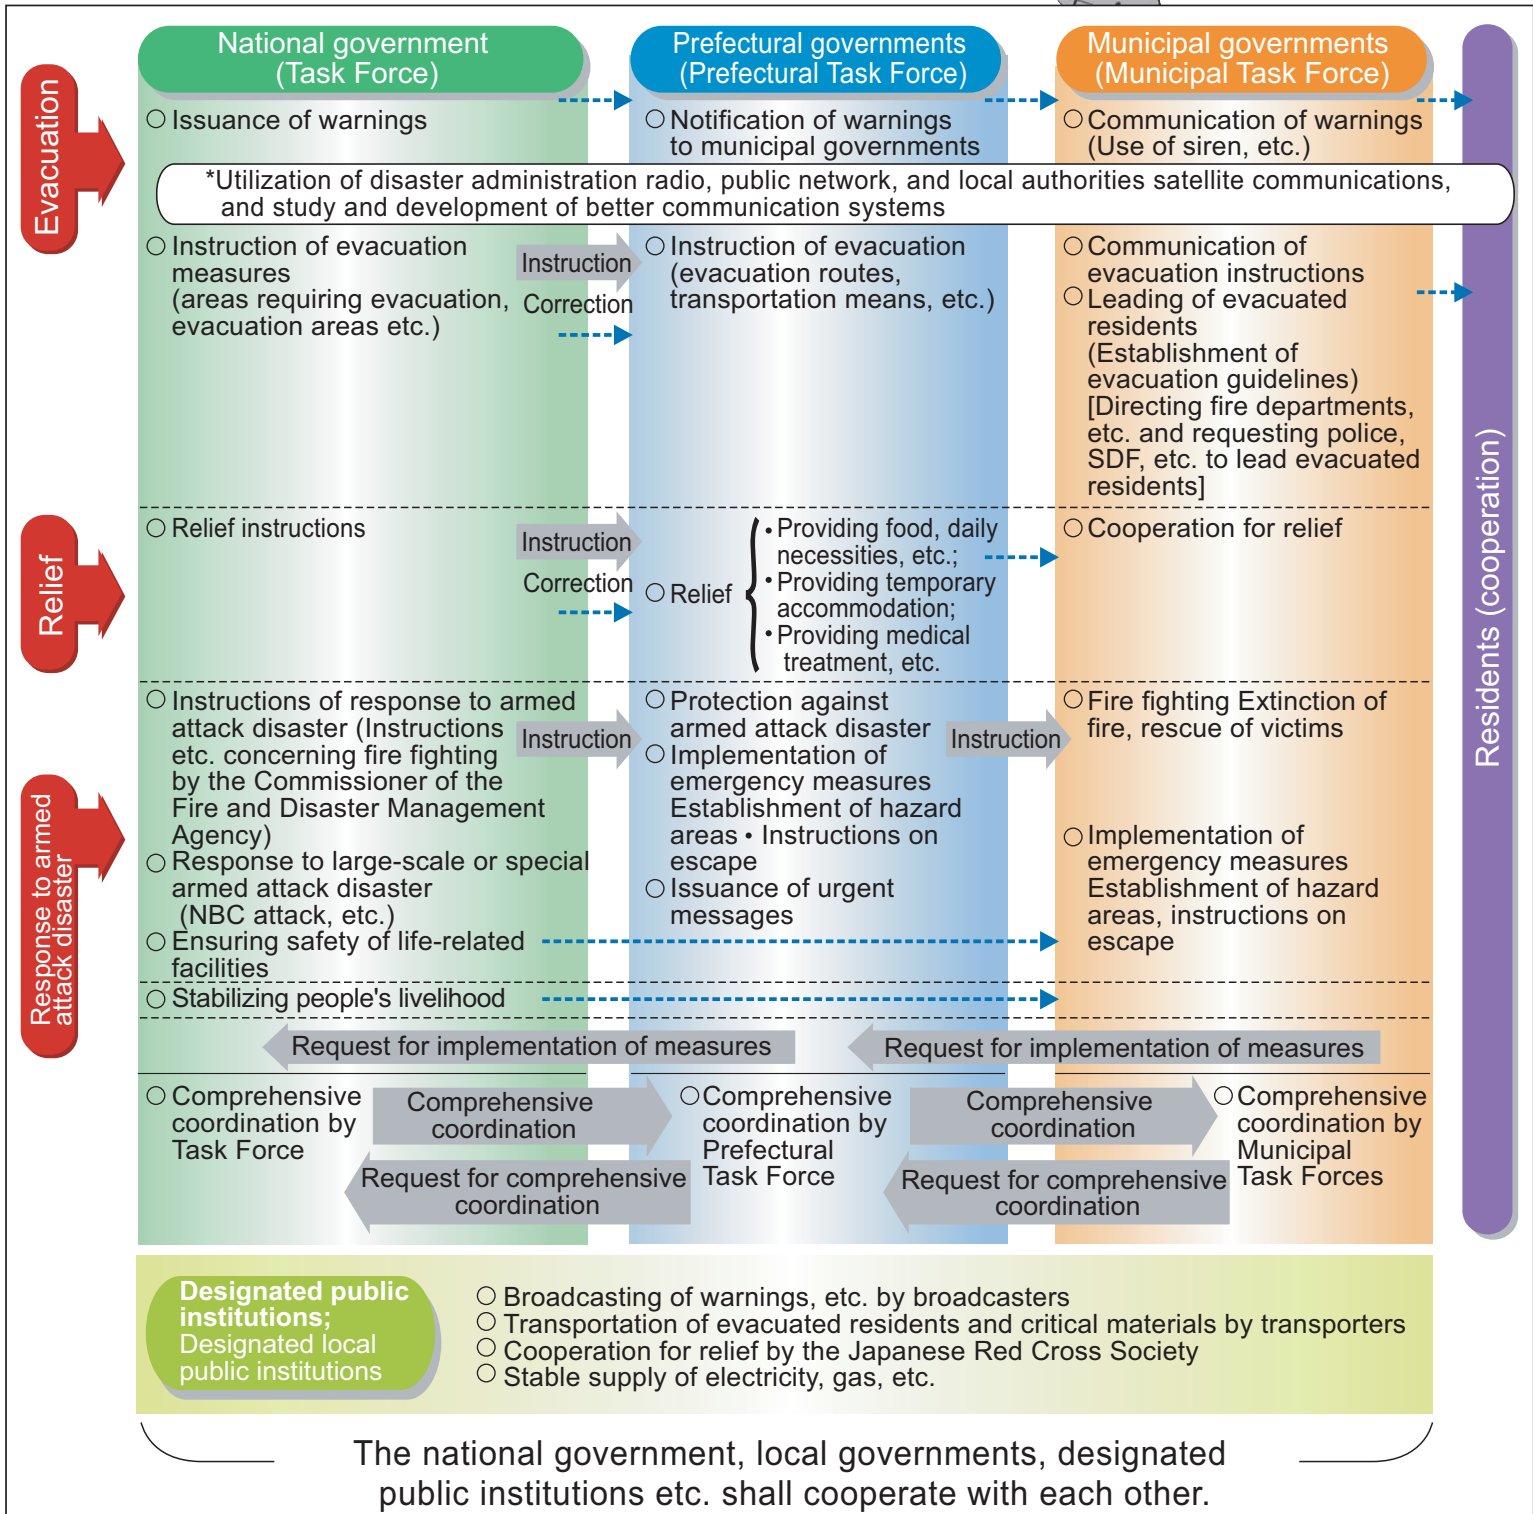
National government (Task Force)

Prefectural governments (Prefectural Task Force)

Municipal governments (Municipal Task Force)

Evacuation

○ Issuance of warnings

○ Notification of warnings to municipal governments

○ Communication of warnings (Use of siren, etc.)

*Utilization of disaster administration radio, public network, and local authorities satellite communications, and study and development of better communication systems

○ Instruction of evacuation measures (areas requiring evacuation, evacuation areas etc.)

Instruction

Correction

○ Instruction of evacuation (evacuation routes, transportation means, etc.)

○ Communication of evacuation instructions

○ Leading of evacuated residents (Establishment of evacuation guidelines) [Directing fire departments, etc. and requesting police, SDF, etc. to lead evacuated residents]

Relief

○ Relief instructions

Instruction

Correction

○ Relief

• Providing food, daily necessities, etc.;
• Providing temporary accommodation;
• Providing medical treatment, etc.

○ Cooperation for relief

Response to armed attack disaster

○ Instructions of response to armed attack disaster (Instructions etc. concerning fire fighting by the Commissioner of the Fire and Disaster Management Agency)

○ Response to large-scale or special armed attack disaster (NBC attack, etc.)

○ Ensuring safety of life-related facilities

Instruction

○ Protection against armed attack disaster

○ Implementation of emergency measures Establishment of hazard areas • Instructions on escape

○ Issuance of urgent messages

Instruction

○ Fire fighting Extinction of fire, rescue of victims

○ Implementation of emergency measures Establishment of hazard areas, instructions on escape

○ Stabilizing people's livelihood

Request for implementation of measures

Request for implementation of measures

○ Comprehensive coordination by Task Force

Comprehensive coordination

Request for comprehensive coordination

○ Comprehensive coordination by Prefectural Task Force

Comprehensive coordination

Request for comprehensive coordination

○ Comprehensive coordination by Municipal Task Forces

Residents (cooperation)

Designated public institutions; Designated local public institutions

○ Broadcasting of warnings, etc. by broadcasters
○ Transportation of evacuated residents and critical materials by transporters
○ Cooperation for relief by the Japanese Red Cross Society
○ Stable supply of electricity, gas, etc.

The national government, local governments, designated public institutions etc. shall cooperate with each other.